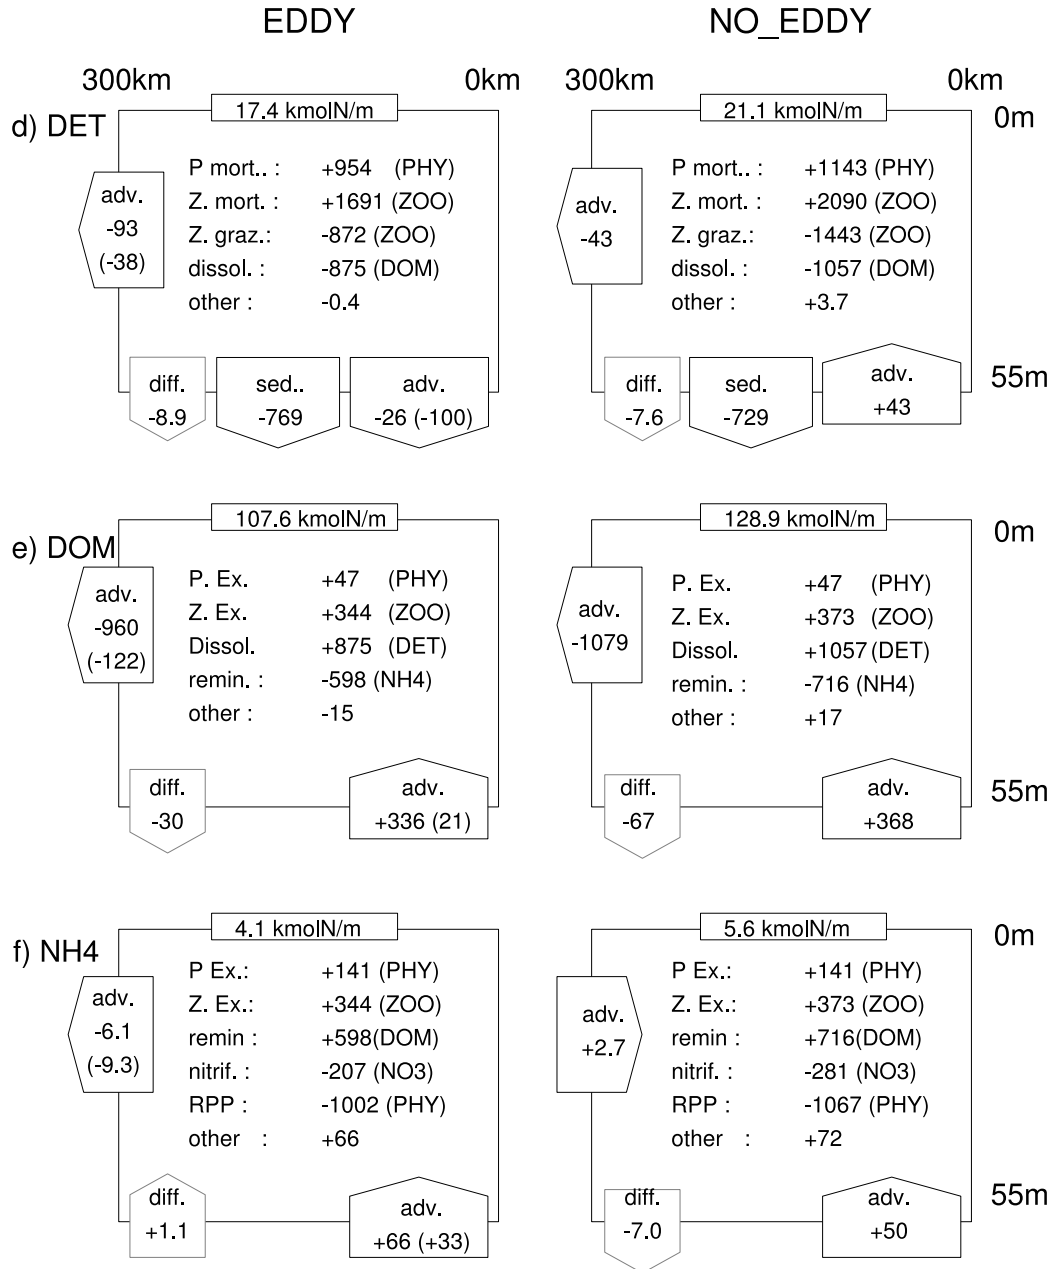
EDDY

NO_EDDY

300km 0km 300km 0km

d) DET

17.4 kmolN/m

adv.
-93
(-38)

P mort.. : +954 (PHY)
Z. mort. : +1691 (ZOO)
Z. graz.: -872 (ZOO)
dissol. : -875 (DOM)
other : -0.4

diff.
-8.9

sed..
-769

adv.
-26 (-100)

21.1 kmolN/m

0m

adv.
-43

P mort.. : +1143 (PHY)
Z. mort. : +2090 (ZOO)
Z. graz.: -1443 (ZOO)
dissol. : -1057 (DOM)
other : +3.7

diff.
-7.6

sed.
-729

adv.
+43

55m

e) DOM

107.6 kmolN/m

adv.
-960
(-122)

P. Ex. +47 (PHY)
Z. Ex. +344 (ZOO)
Dissol. +875 (DET)
remin. : -598 (NH4)
other : -15

diff.
-30

adv.
+336 (21)

128.9 kmolN/m

0m

adv.
-1079

P. Ex. +47 (PHY)
Z. Ex. +373 (ZOO)
Dissol. +1057 (DET)
remin. : -716 (NH4)
other : +17

diff.
-67

adv.
+368

55m

f) NH4

4.1 kmolN/m

adv.
-6.1
(-9.3)

P Ex.: +141 (PHY)
Z. Ex.: +344 (ZOO)
remin : +598(DOM)
nitrif. : -207 (NO3)
RPP : -1002 (PHY)
other : +66

diff.
+1.1

adv.
+66 (+33)

5.6 kmolN/m

0m

adv.
+2.7

P Ex.: +141 (PHY)
Z. Ex.: +373 (ZOO)
remin : +716(DOM)
nitrif. : -281 (NO3)
RPP : -1067 (PHY)
other : +72

diff.
-7.0

adv.
+50

55m